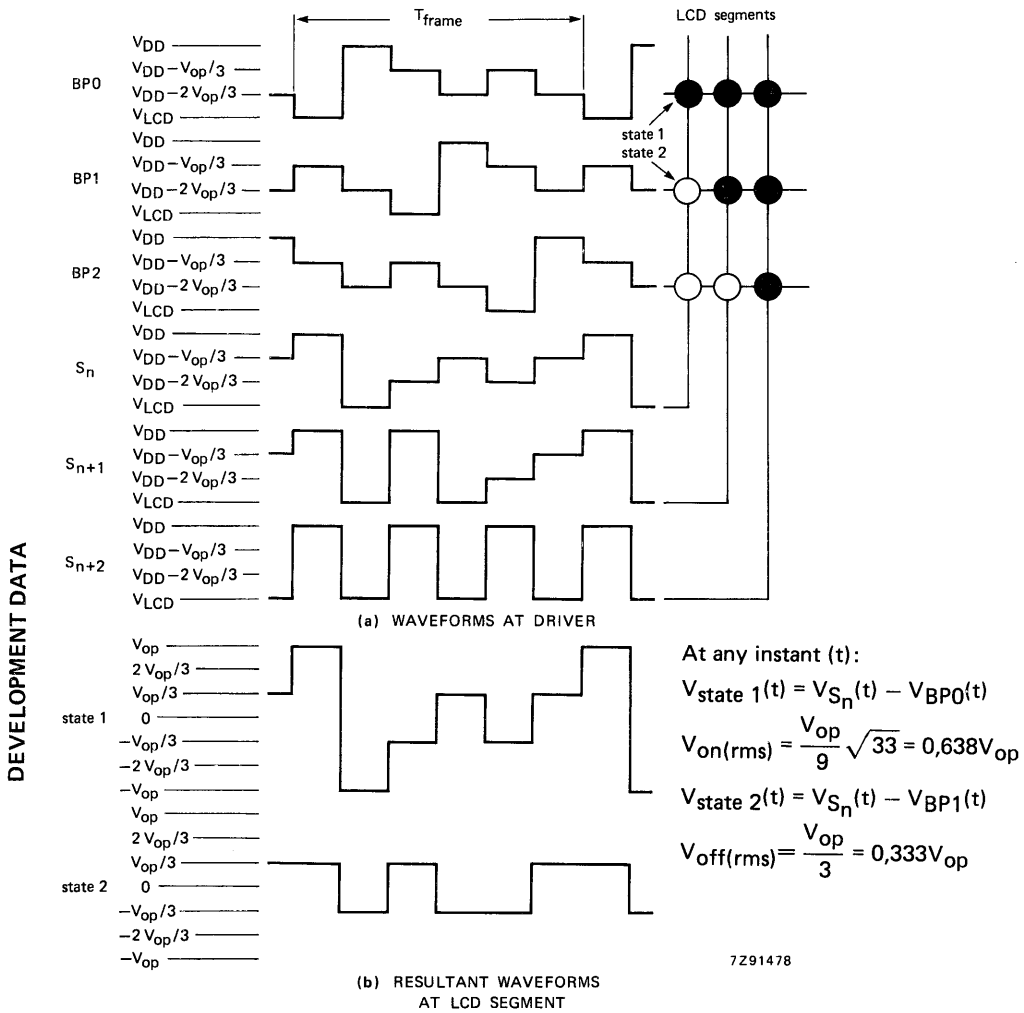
DEVELOPMENT DATA

$T_{frame}$

LCD segments

BP0
$V_{DD}$
$V_{DD}-V_{op}/3$
$V_{DD}-2V_{op}/3$
$V_{LCD}$

state 1
state 2

BP1
$V_{DD}$
$V_{DD}-V_{op}/3$
$V_{DD}-2V_{op}/3$
$V_{LCD}$

BP2
$V_{DD}$
$V_{DD}-V_{op}/3$
$V_{DD}-2V_{op}/3$
$V_{LCD}$

$S_n$
$V_{DD}$
$V_{DD}-V_{op}/3$
$V_{DD}-2V_{op}/3$
$V_{LCD}$

$S_{n+1}$
$V_{DD}$
$V_{DD}-V_{op}/3$
$V_{DD}-2V_{op}/3$
$V_{LCD}$

$S_{n+2}$
$V_{DD}$
$V_{DD}-V_{op}/3$
$V_{DD}-2V_{op}/3$
$V_{LCD}$

(a) WAVEFORMS AT DRIVER

state 1
$V_{op}$
$2V_{op}/3$
$V_{op}/3$
0
$-V_{op}/3$
$-2V_{op}/3$
$-V_{op}$

state 2
$V_{op}$
$2V_{op}/3$
$V_{op}/3$
0
$-V_{op}/3$
$-2V_{op}/3$
$-V_{op}$

At any instant (t):

$V_{state\ 1}(t) = V_{S_n}(t) - V_{BP0}(t)$

$V_{on(rms)} = \frac{V_{op}}{9}\sqrt{33} = 0,638V_{op}$

$V_{state\ 2}(t) = V_{S_n}(t) - V_{BP1}(t)$

$V_{off(rms)} = \frac{V_{op}}{3} = 0,333V_{op}$

7Z91478

(b) RESULTANT WAVEFORMS AT LCD SEGMENT